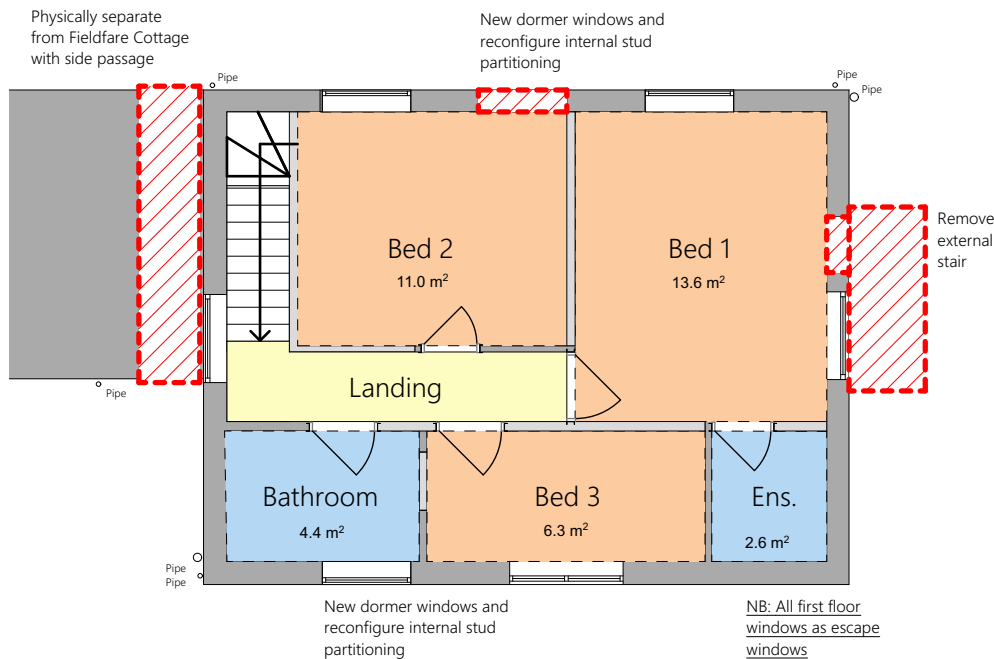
Physically separate from Fieldfare Cottage with side passage

Pipe

New dormer windows and reconfigure internal stud partitioning

Pipe

Pipe

Bed 2

11.0 m$^2$

Bed 1

13.6 m$^2$

Remove external stair

Pipe

Landing

Bathroom

4.4 m$^2$

Bed 3

6.3 m$^2$

Ens.

2.6 m$^2$

Pipe
Pipe

New dormer windows and reconfigure internal stud partitioning

NB: All first floor windows as escape windows